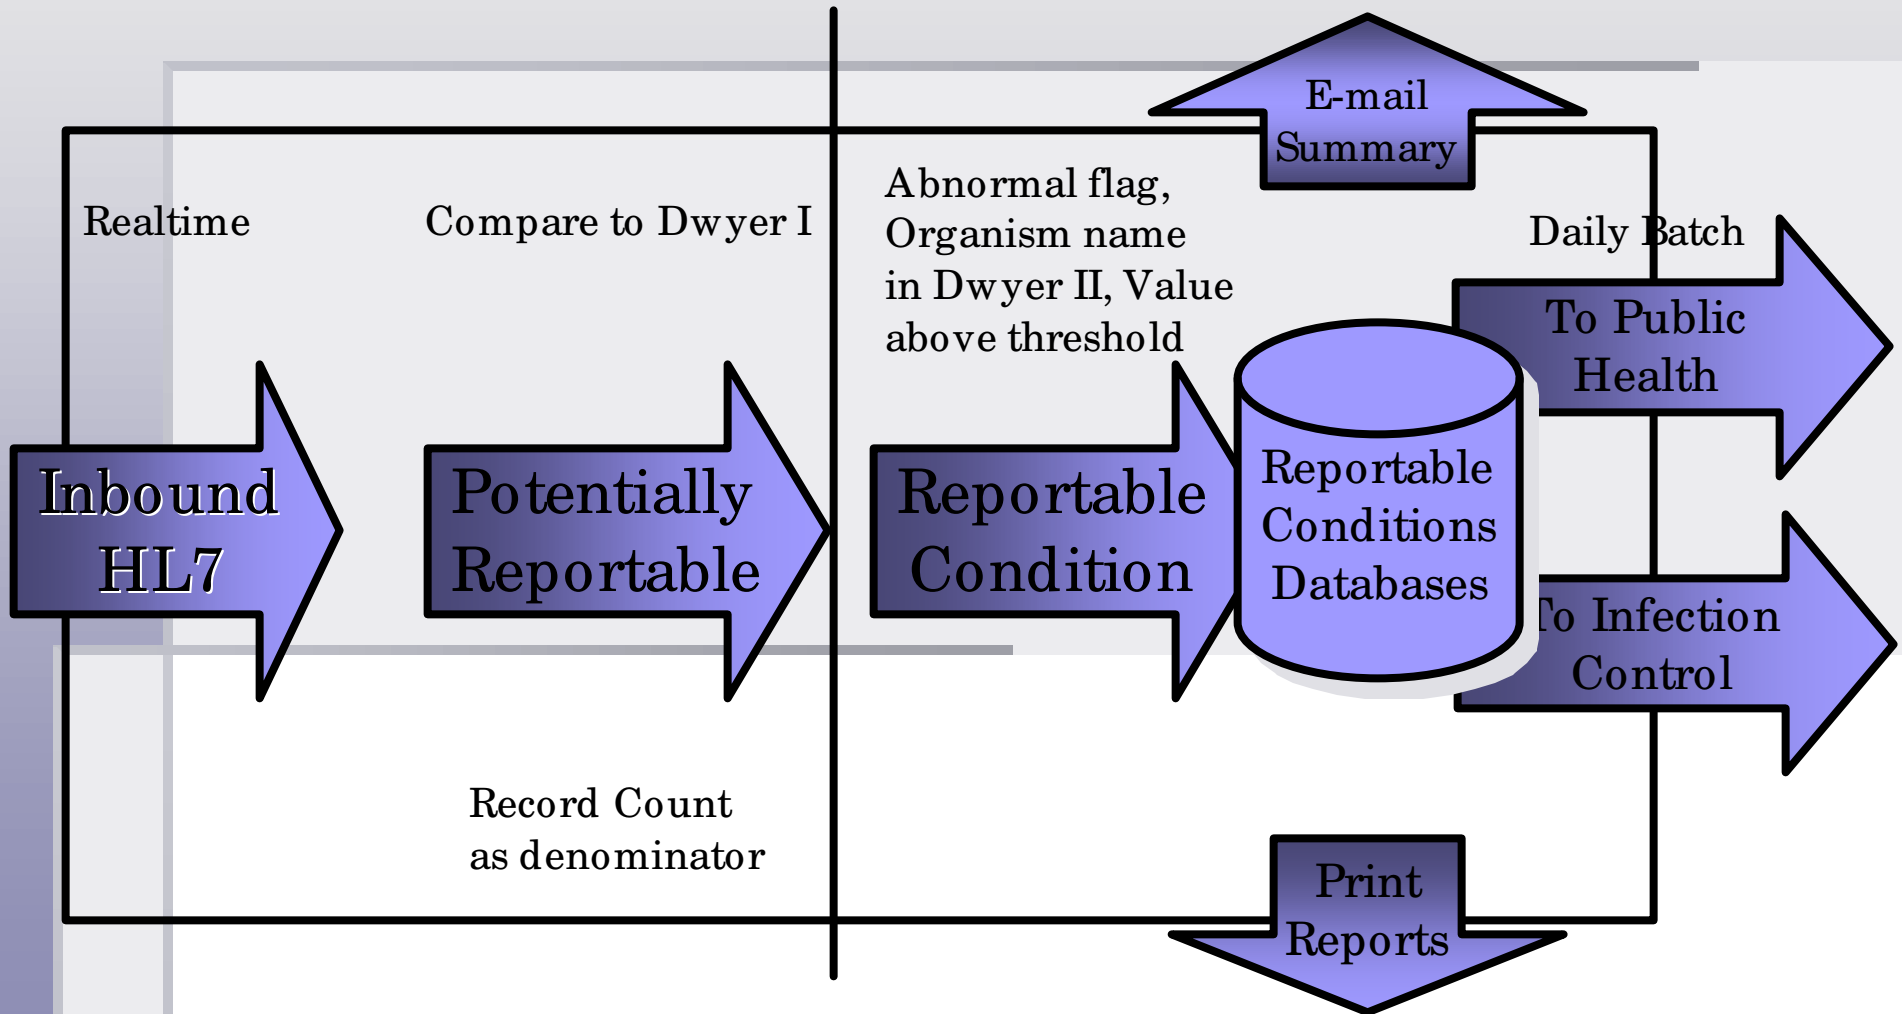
E-mail Summary

Realtime

Compare to Dwyer I

Abnormal flag, Organism name in Dwyer II, Value above threshold

Daily Batch

To Public Health

Inbound HL7

Potentially Reportable

Reportable Condition

Reportable Conditions Databases

To Infection Control

Record Count as denominator

Print Reports